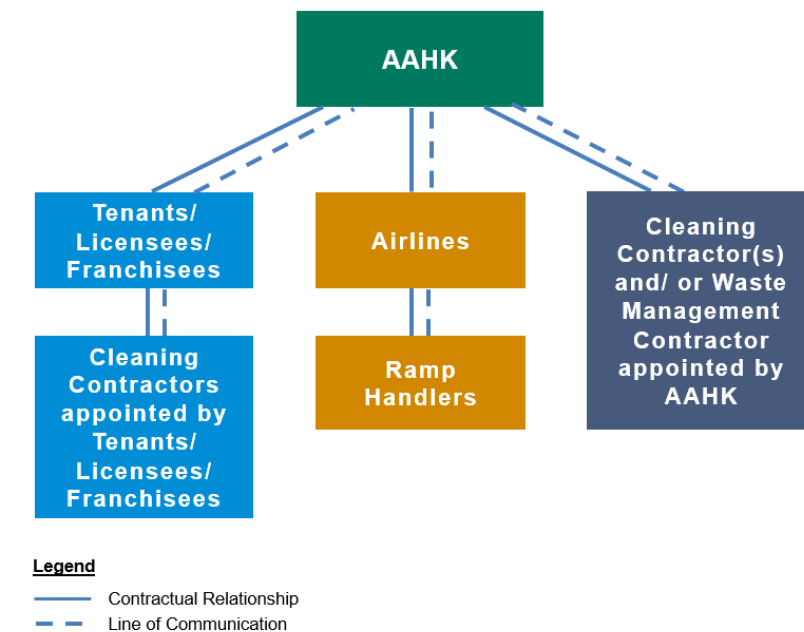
AAHK

Tenants/ Licensees/ Franchisees

Airlines

Cleaning Contractor(s) and/ or Waste Management Contractor appointed by AAHK

Cleaning Contractors appointed by Tenants/ Licensees/ Franchisees

Ramp Handlers

Legend

Contractual Relationship

Line of Communication